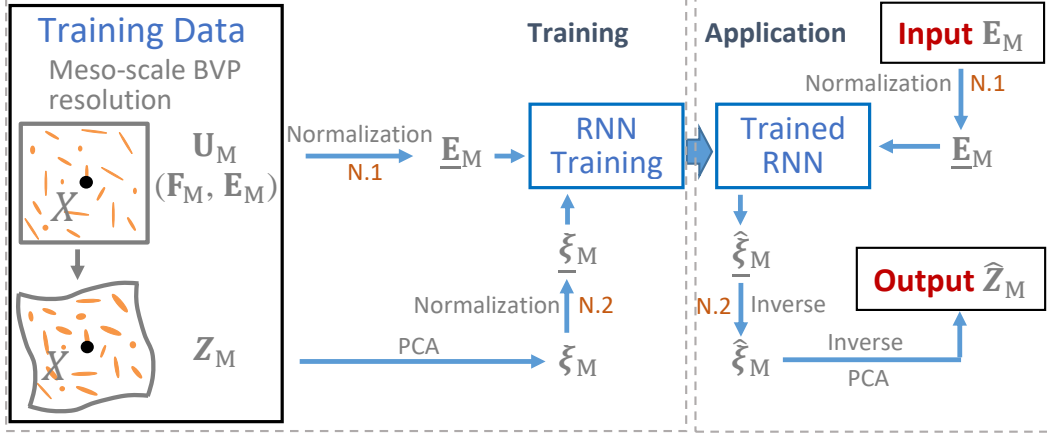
Training Data

Meso-scale BVP resolution

$X$

$\mathbf{U}_{\mathrm{M}}$
$(\mathbf{F}_{\mathrm{M}}, \mathbf{E}_{\mathrm{M}})$

$X$

$\boldsymbol{Z}_{\mathrm{M}}$

Training

Normalization
N.1

$\underline{\mathbf{E}}_{\mathrm{M}}$

RNN Training

$\underline{\boldsymbol{\xi}}_{\mathrm{M}}$

Normalization
N.2

PCA

$\boldsymbol{\xi}_{\mathrm{M}}$

Application

Input $\mathbf{E}_{\mathrm{M}}$

Normalization
N.1

Trained RNN

$\underline{\mathbf{E}}_{\mathrm{M}}$

$\underline{\hat{\boldsymbol{\xi}}}_{\mathrm{M}}$

N.2
Inverse

$\hat{\boldsymbol{\xi}}_{\mathrm{M}}$

Inverse
PCA

Output $\hat{\boldsymbol{Z}}_{\mathrm{M}}$